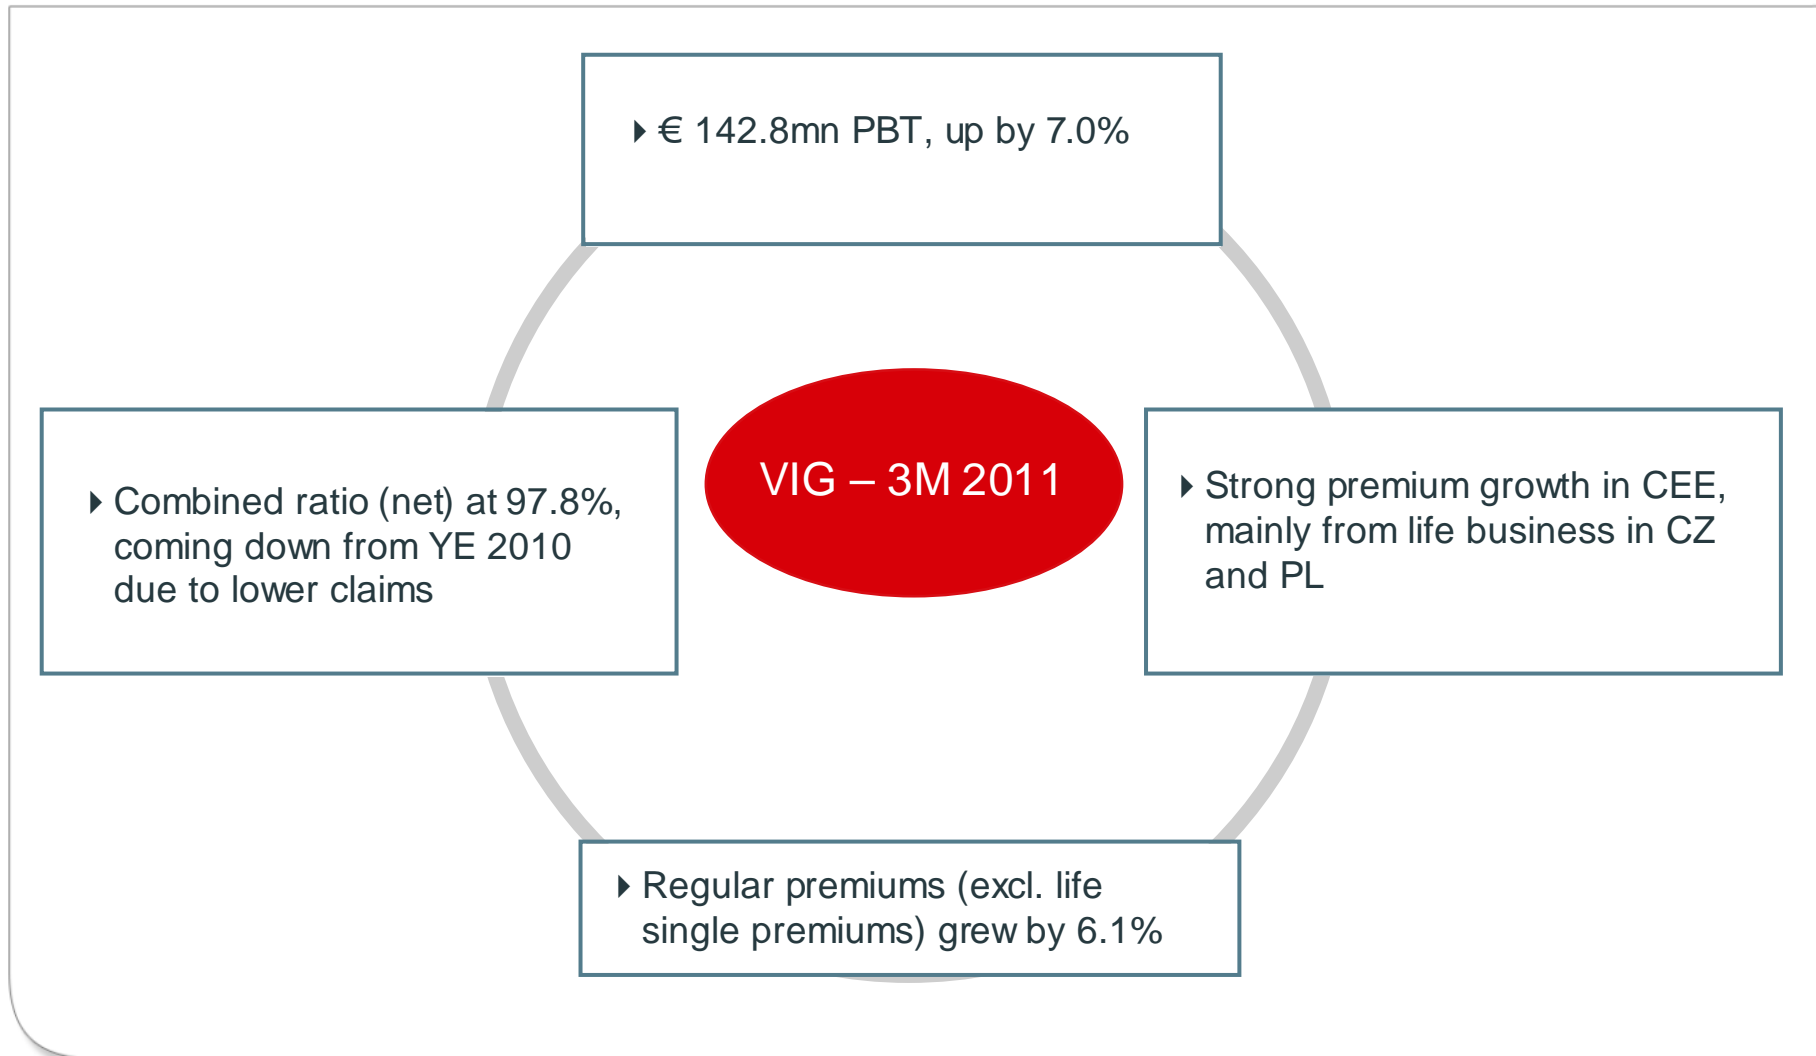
€ 142.8mn PBT, up by 7.0%

Combined ratio (net) at 97.8%, coming down from YE 2010 due to lower claims

VIG – 3M 2011

Strong premium growth in CEE, mainly from life business in CZ and PL

Regular premiums (excl. life single premiums) grew by 6.1%